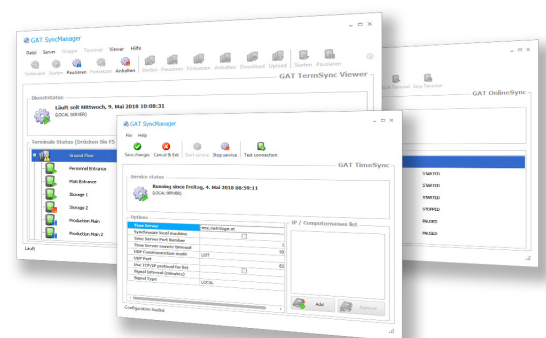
GAT SyncManager
Datei Server Gruppe Terminal Viewer Hilfe
Entfernen Starten Pausieren Fortsetzen Anhalten Starten Pausieren Fortsetzen Anhalten Download Upload Starten Pausieren
GAT TermSync Viewer
Dienststatus
Läuft seit Mittwoch, 9. Mai 2018 10:08:31
(LOCAL SERVER)
Terminals Status (Drücken Sie F5
Ground Floor
Personnel Entrance
Main Entrance
Storage 1
Storage 2
Production Main
Production Main 2
Lauf
GAT OnlineSync
STARTED
STARTED
STARTED
STOPPED
PAUSED
PAUSED
GAT SyncManager
File Help
Save changes Cancel & Exit Start service Stop service Test connection
GAT TimeSync
Service status
Running since Freitag, 4. Mai 2018 08:59:11
(LOCAL SERVER)
Options
| Time Server | time.nist.gov |
|---|---|
| SyncServer local machine | |
| Sync Service Port Number | 1 |
| Sync Service source timeout | 30 |
| UDP Communication mode | UDP |
| UDP Port | 123 |
| Use TCP/UDP protocol for list | |
| Signal interval (minutes) | |
| Signal Type | LOCAL |
IP / Computernames list
Add Remove
Configuration loaded